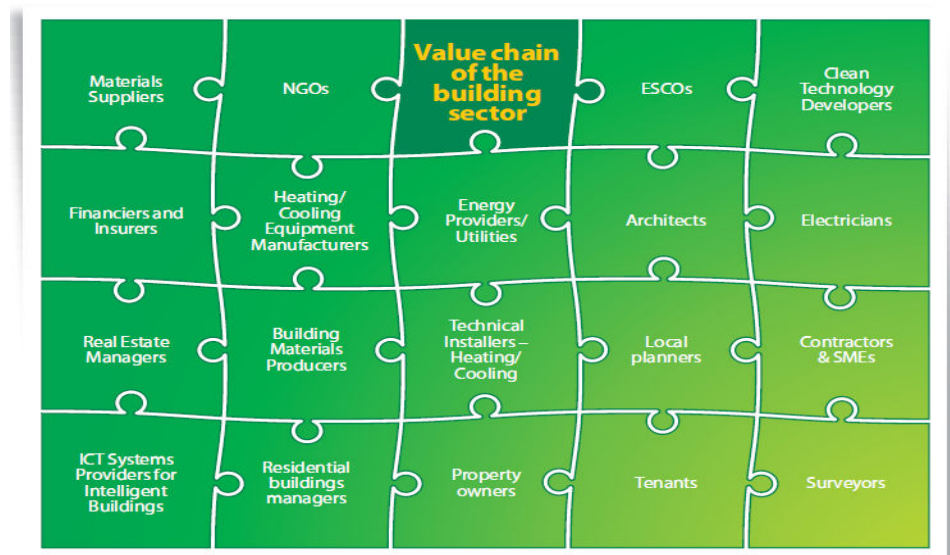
Materials Suppliers

NGOs

Value chain of the building sector

ESCOs

Clean Technology Developers

Financiers and Insurers

Heating/ Cooling Equipment Manufacturers

Energy Providers/ Utilities

Architects

Electricians

Real Estate Managers

Building Materials Producers

Technical Installers – Heating/ Cooling

Local planners

Contractors & SMEs

ICT Systems Providers for Intelligent Buildings

Residential buildings managers

Property owners

Tenants

Surveyors